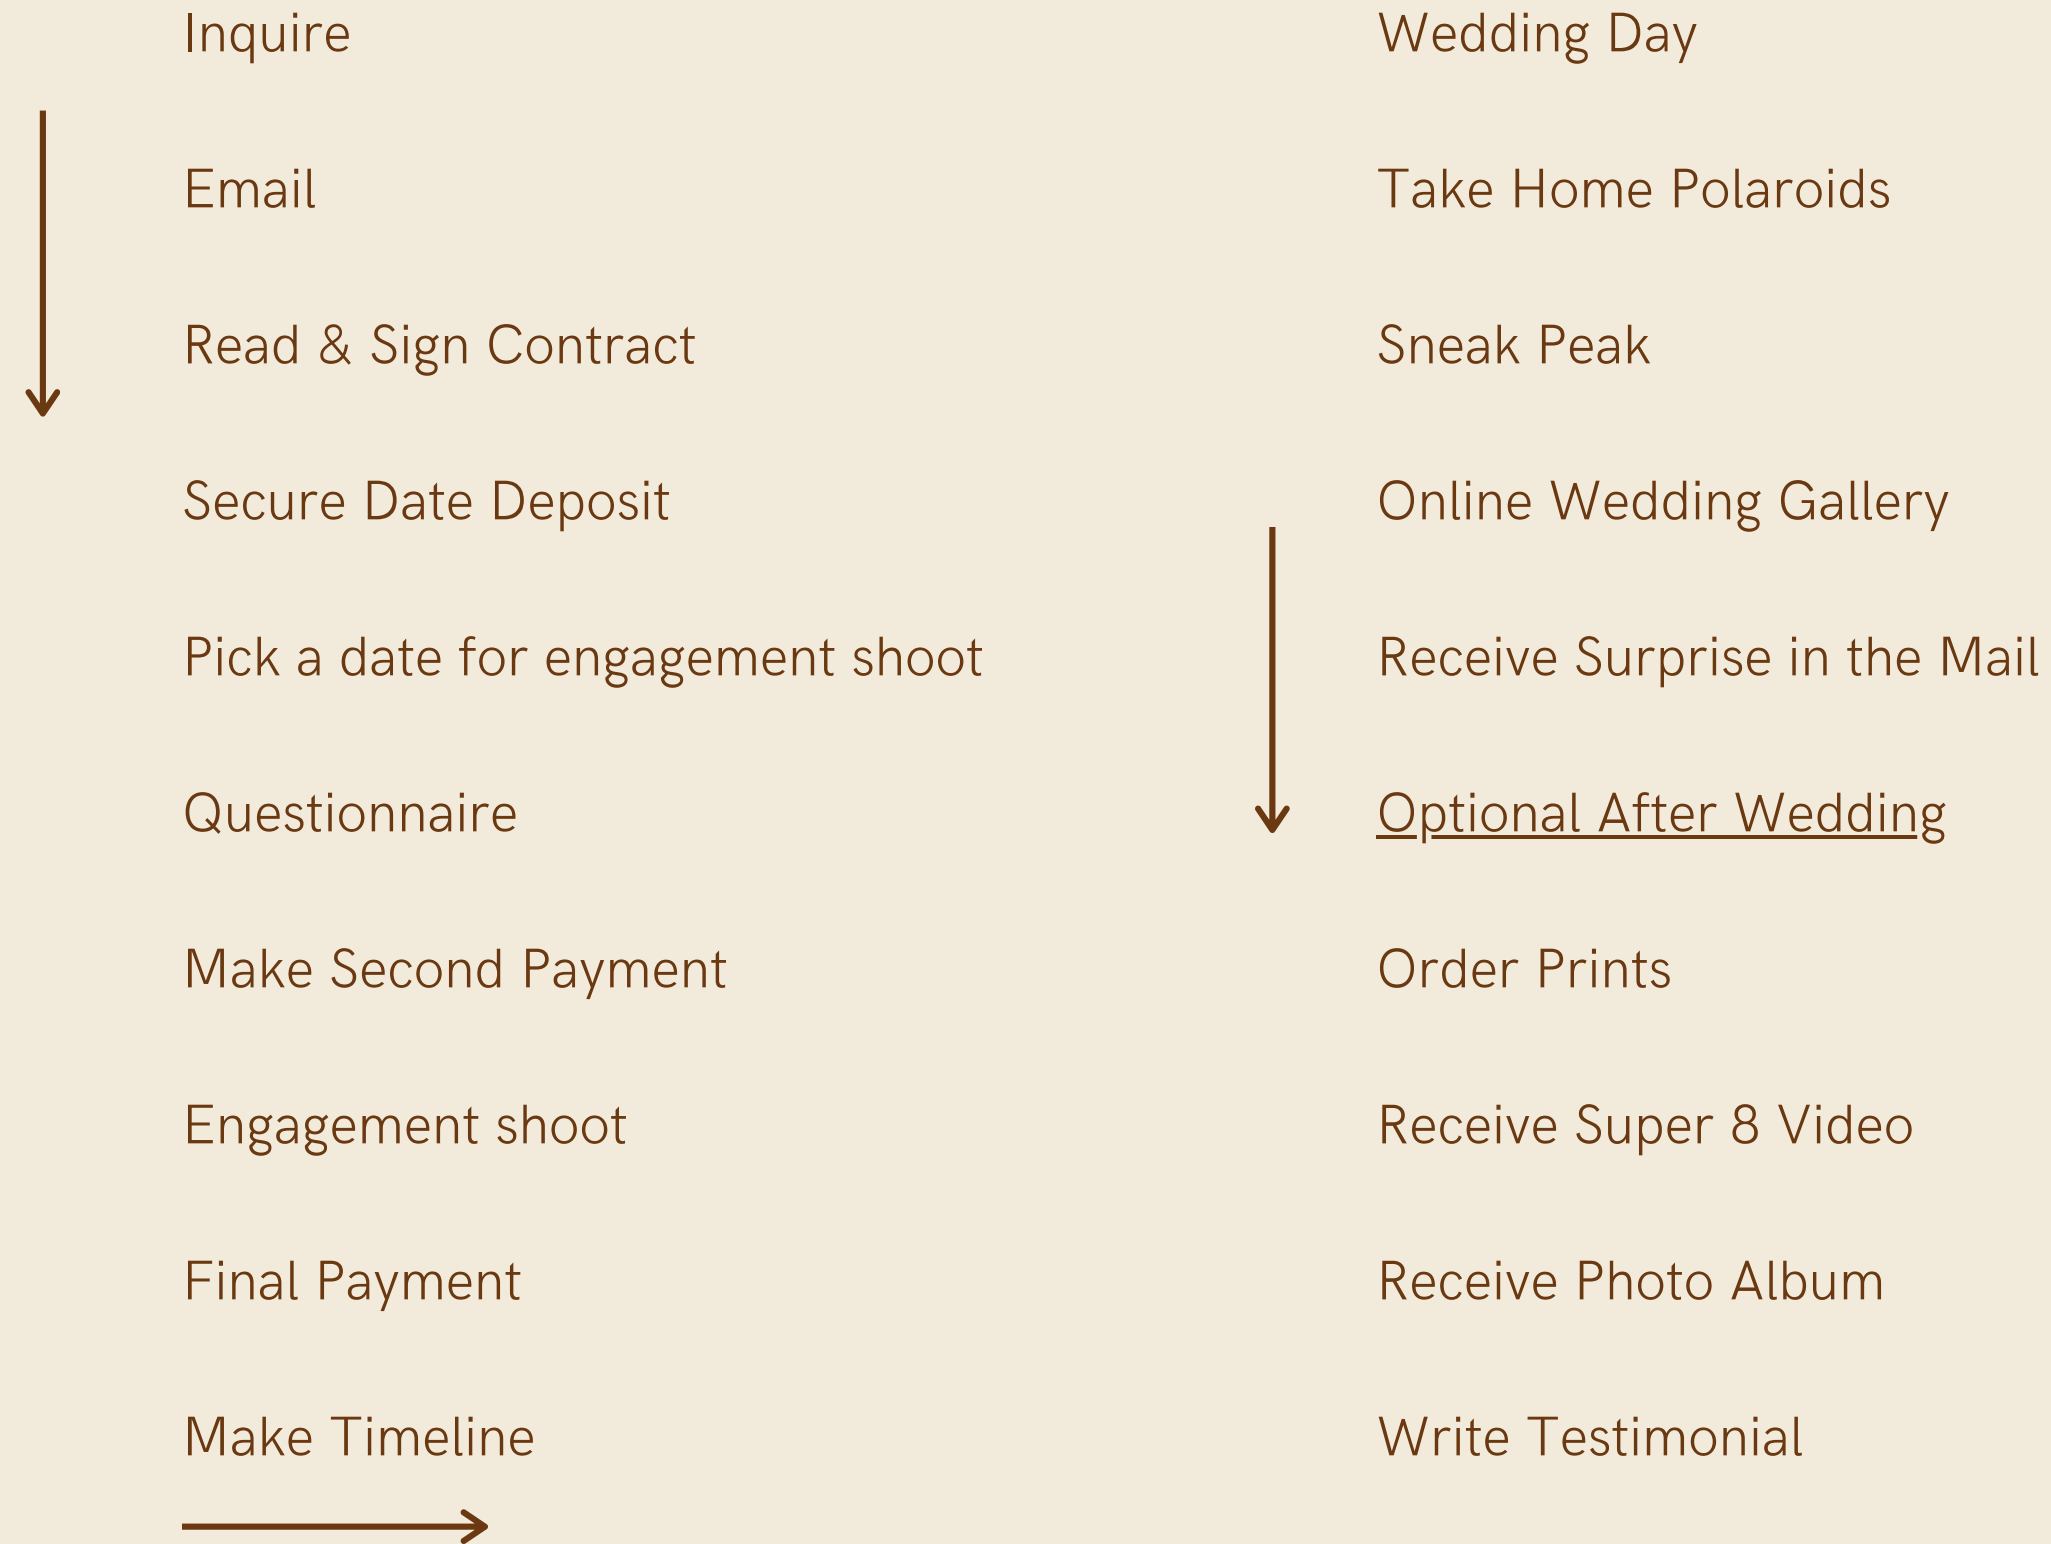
Inquire

Email

Read & Sign Contract

Secure Date Deposit

Pick a date for engagement shoot

Questionnaire

Make Second Payment

Engagement shoot

Final Payment

Make Timeline

Wedding Day

Take Home Polaroids

Sneak Peak

Online Wedding Gallery

Receive Surprise in the Mail

Optional After Wedding

Order Prints

Receive Super 8 Video

Receive Photo Album

Write Testimonial